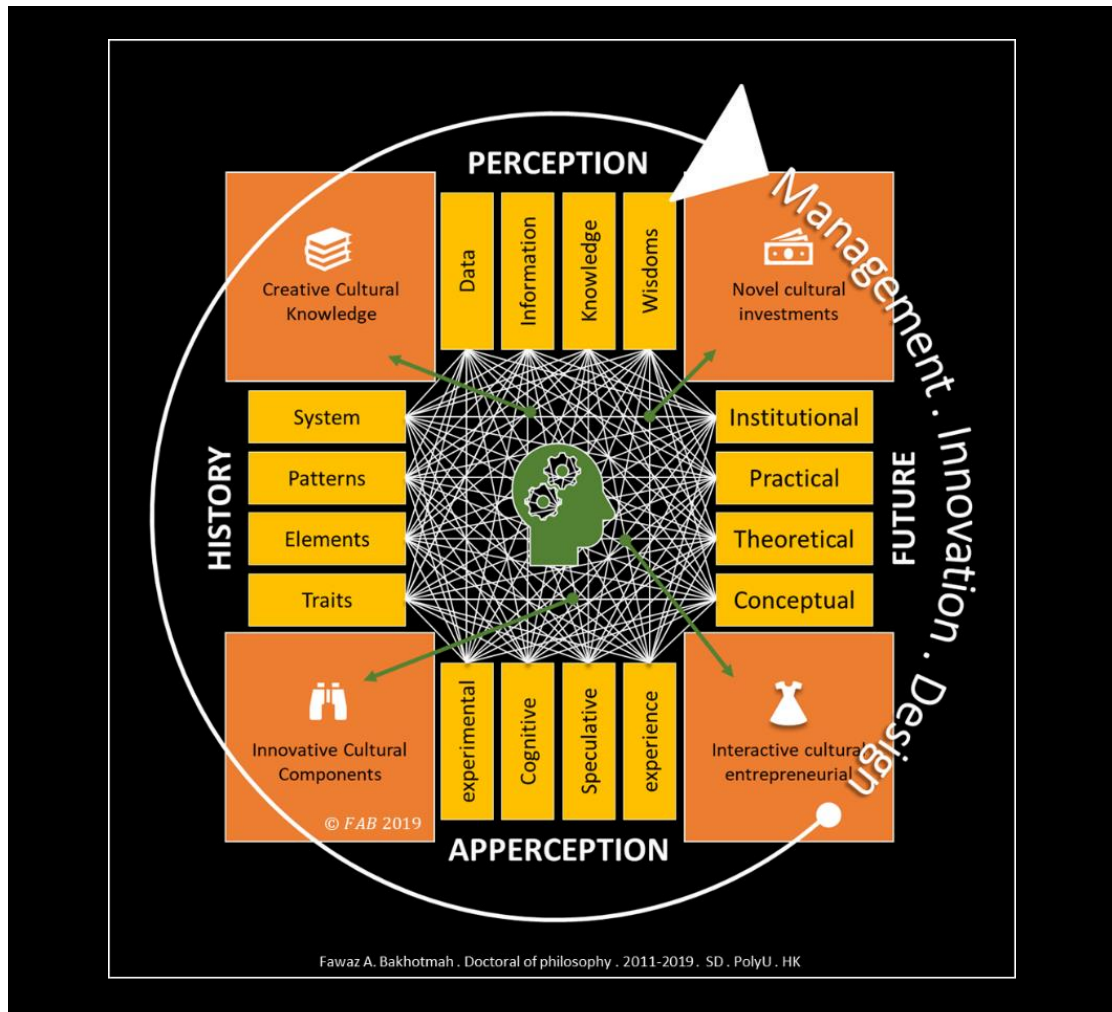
PERCEPTION

Creative Cultural Knowledge

Data

Information

Knowledge

Wisdoms

Novel cultural investments

Management . Innovation . Design

HISTORY

System

Patterns

Elements

Traits

Institutional

Practical

Theoretical

Conceptual

FUTURE

Innovative Cultural Components

experimental

Cognitive

Speculative

experience

Interactive cultural entrepreneurial

© FAB 2019

APPERCEPTION

Fawaz A. Bakhotmah . Doctoral of philosophy . 2011-2019 . SD . PolyU . HK